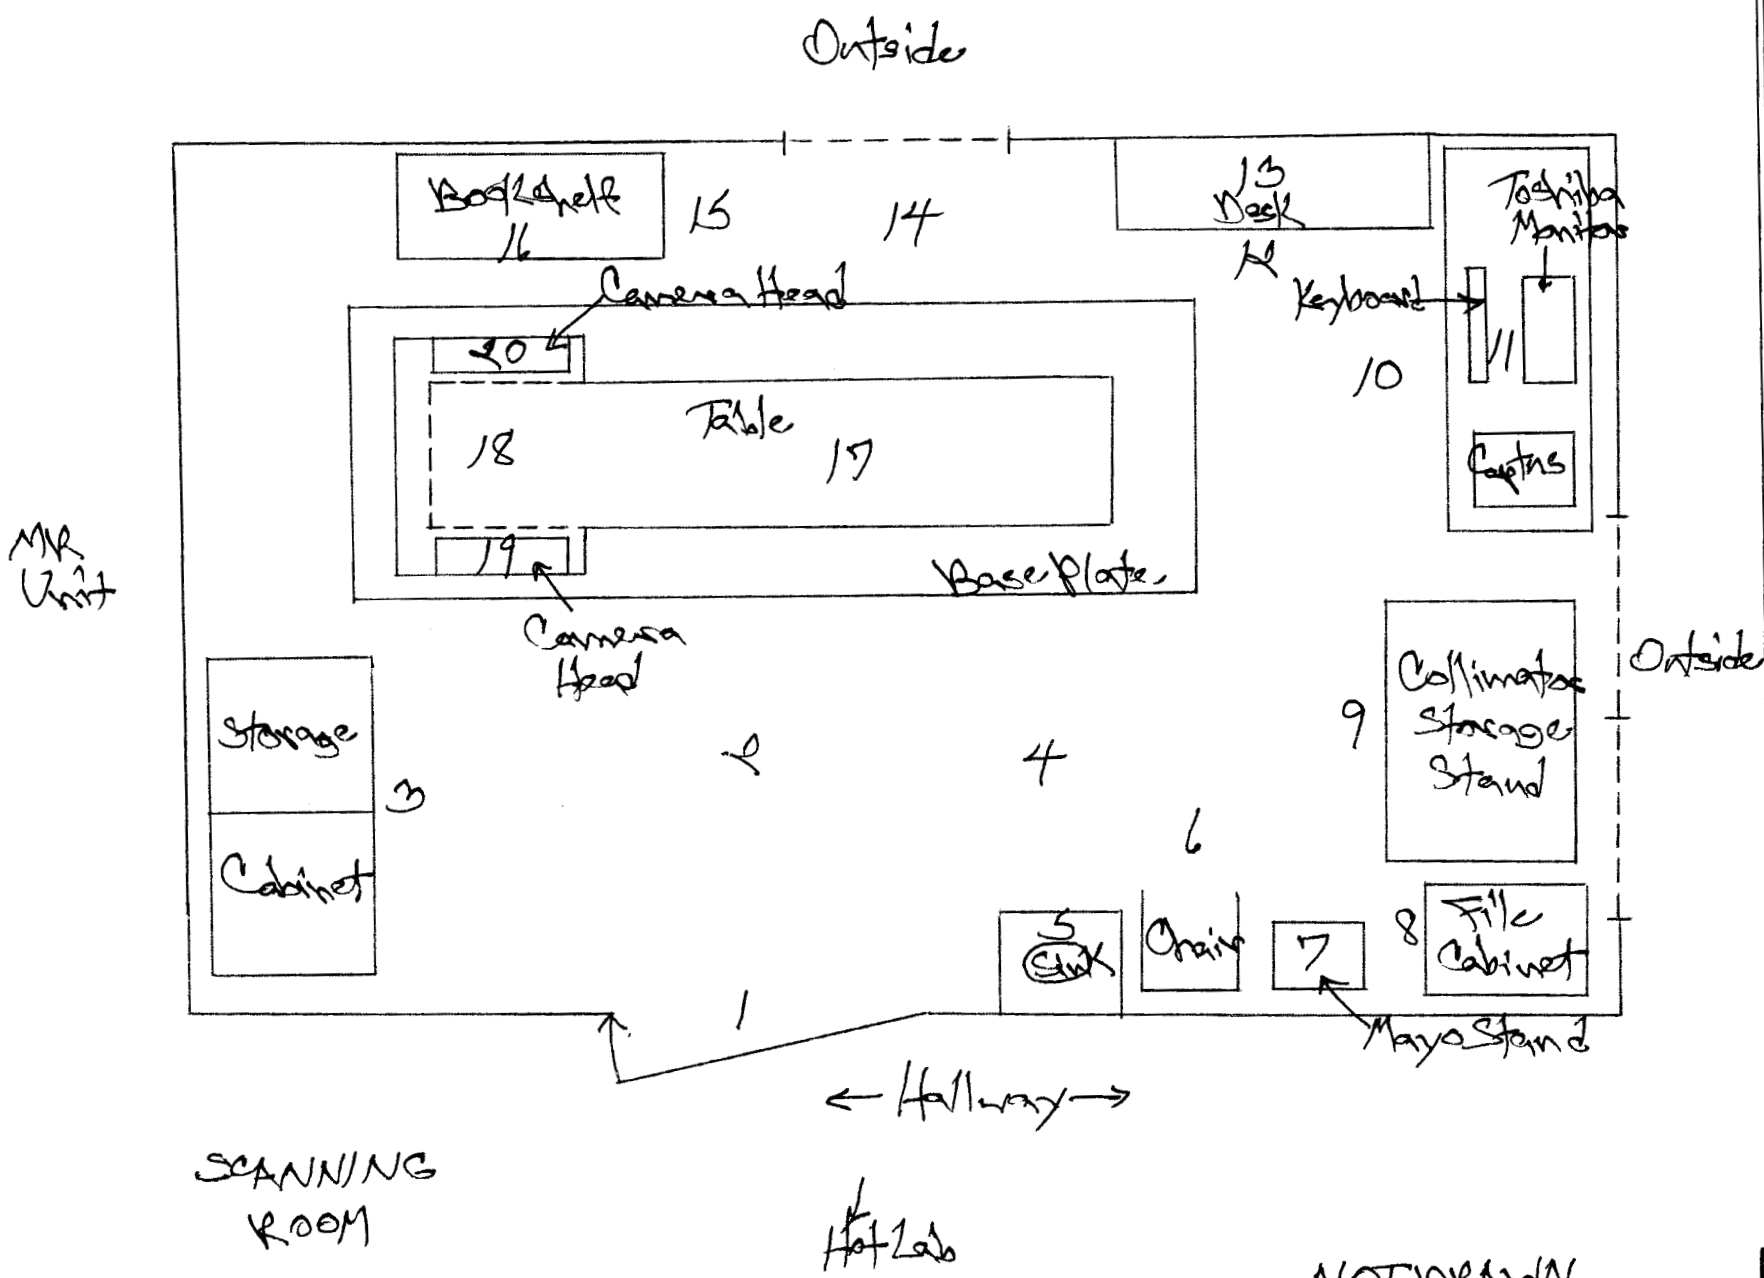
Outside

Bookshelf 16

15

14

13 Desk

12

Toshiba Monitors

Keyboard

11

10

Camera Head

20

Table

18

17

19

Base Plate

Captns

Camera Head

MR Unit

Storage

Cabinet

3

2

4

9

Collimator Storage Stand

Outside

6

5 Sink

Chair

7

8 File Cabinet

1

Mayo Stand

← Hallway →

SCANNING ROOM

Hot Lab

NOT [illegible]